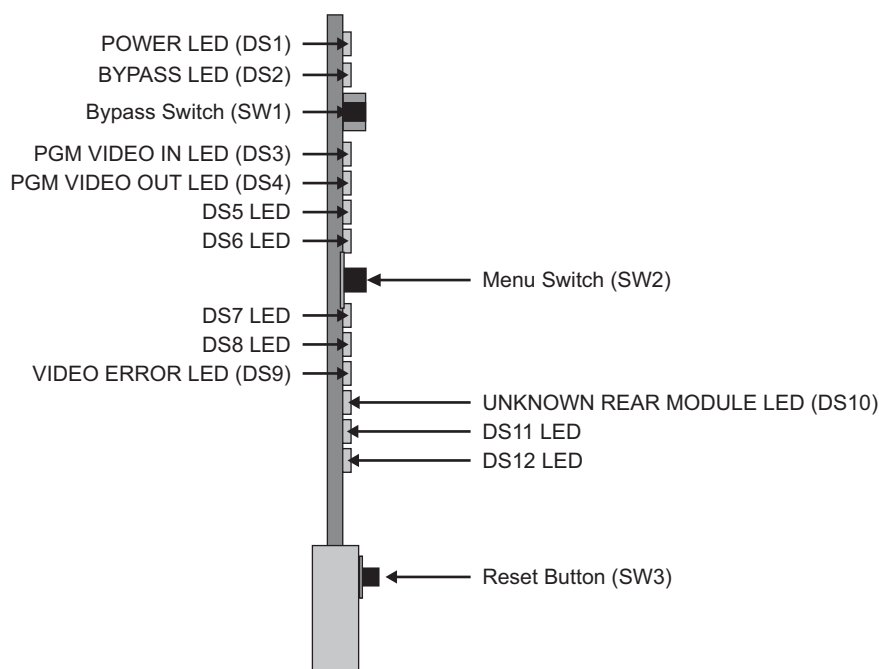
POWER LED (DS1)
BYPASS LED (DS2)
Bypass Switch (SW1)
PGM VIDEO IN LED (DS3)
PGM VIDEO OUT LED (DS4)
DS5 LED
DS6 LED
Menu Switch (SW2)
DS7 LED
DS8 LED
VIDEO ERROR LED (DS9)
UNKNOWN REAR MODULE LED (DS10)
DS11 LED
DS12 LED
Reset Button (SW3)